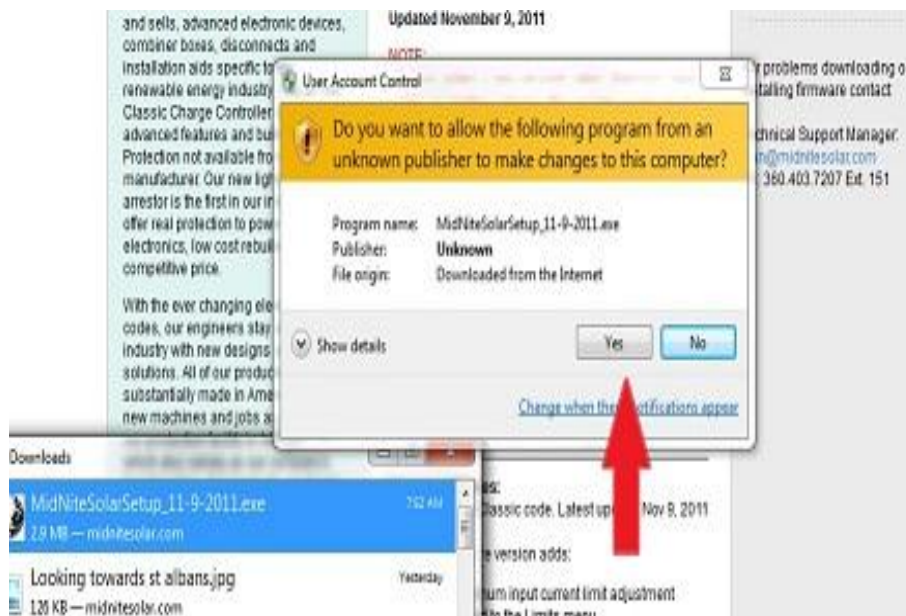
and sells, advanced electronic devices, combiner boxes, disconnects and installation aids specific to renewable energy industry Classic Charge Controller advanced features and bu Protection not available fro manufacturer. Our new ligh arrestor is the first in our i offer real protection to pow electronics, low cost rebuil competitive price.

With the ever changing ele codes, our engineers stay industry with new designs solutions. All of our produc substantially made in Ame new machines and jobs a

Updated November 9, 2011

NOTE:

r problems downloading o talling firmware contact

chnical Support Manager: n@midnitesolar.com 360.403.7207 Ext. 151

User Account Control

Do you want to allow the following program from an unknown publisher to make changes to this computer?

Program name: MidNiteSolarSetup_11-9-2011.exe
Publisher: Unknown
File origin: Downloaded from the Internet

Show details

Yes

No

Change when the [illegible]ifications appear

Downloads

MidNiteSolarSetup_11-9-2011.exe
7:52 AM
2.9 MB — midnitesolar.com

Looking towards st albans.jpg
Yesterday
128 KB — midnitesolar.com

Classic code. Latest up Nov 9, 2011

e version adds:

um input current limit adjustment
the Limits menu